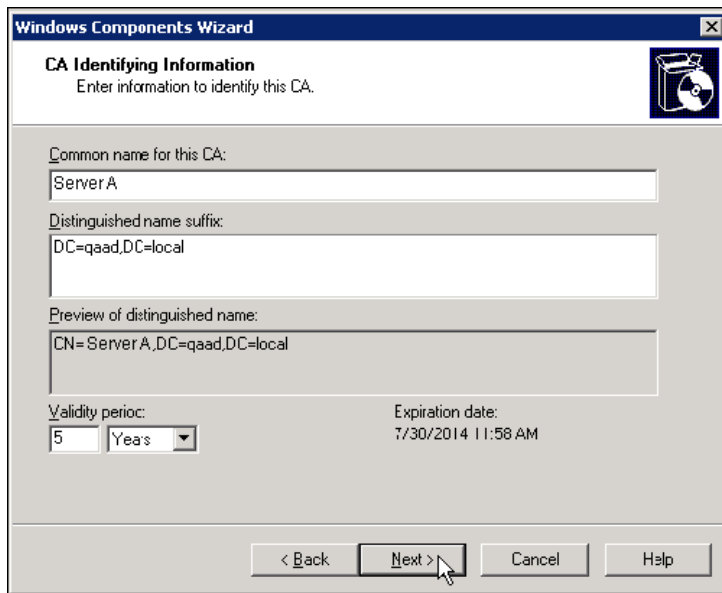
Windows Components Wizard

CA Identifying Information
Enter information to identify this CA.

Common name for this CA:
Server A

Distinguished name suffix:
DC=qaad,DC=local

Preview of distinguished name:
CN=Server A,DC=qaad,DC=local

Validity perioc:
5 Yea's

Expiration date:
7/30/2014 11:58 AM

< Back
Next >
Cancel
Help